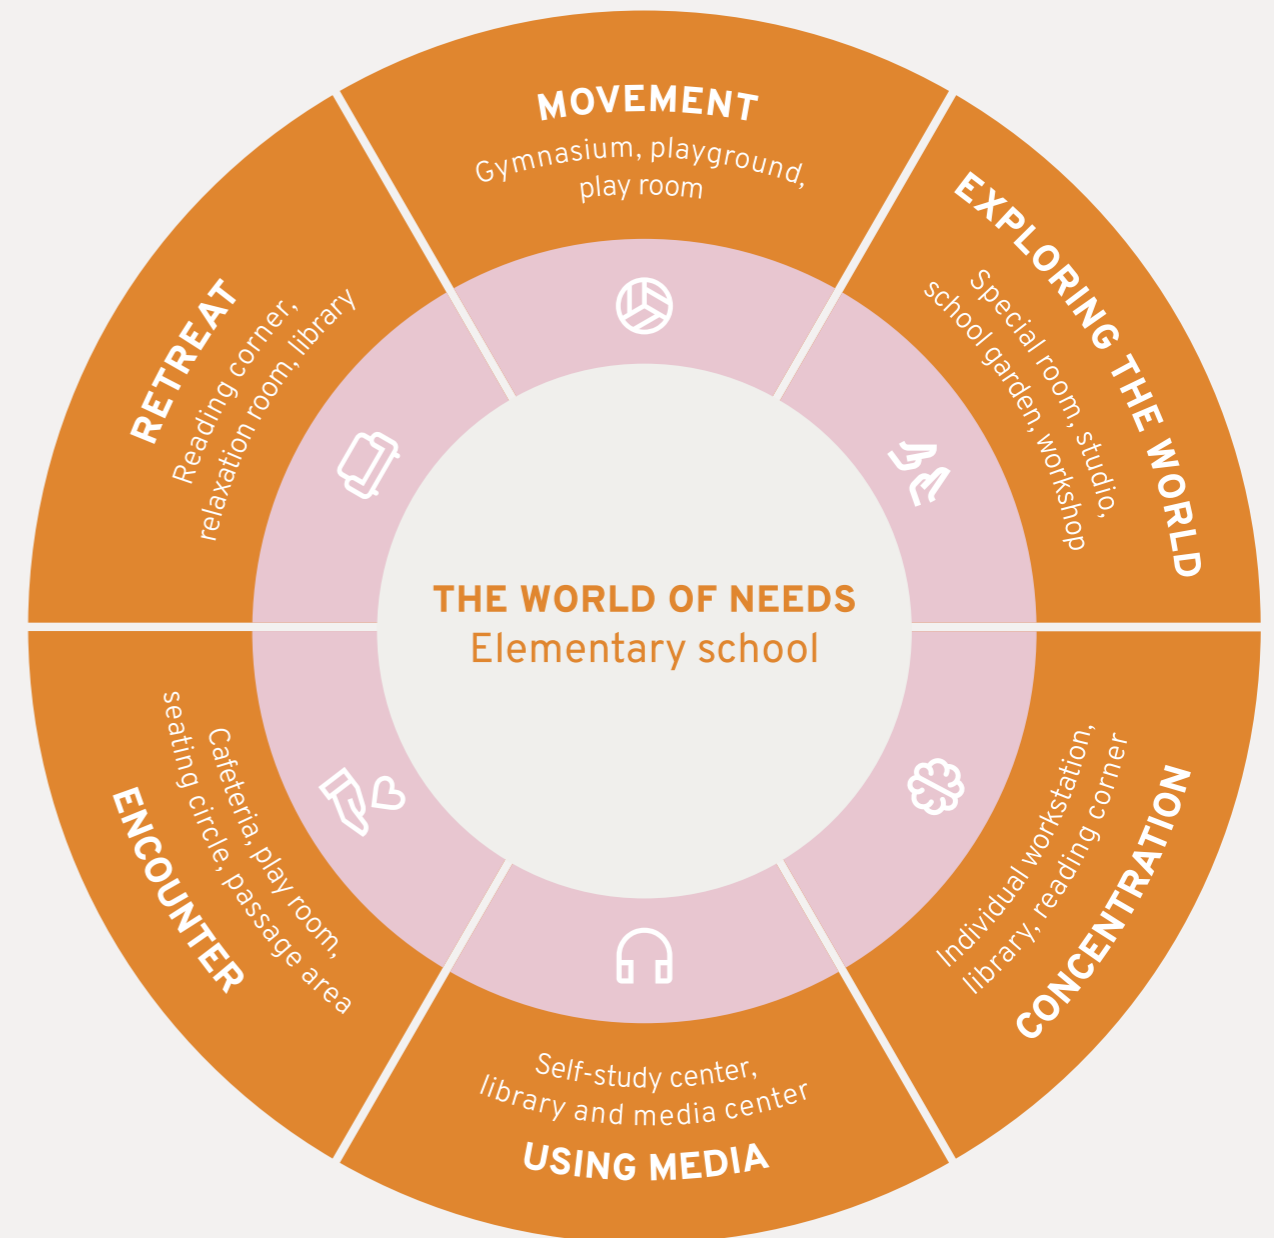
MOVEMENT
Gymnasium, playground, play room

EXPLORING THE WORLD
Special room, studio, school garden, workshop

RETREAT
Reading corner, relaxation room, library

THE WORLD OF NEEDS
Elementary school

ENCOUNTER
Cafeteria, play room, seating circle, passage area

CONCENTRATION
Individual workstation, library, reading corner

Self-study center, library and media center
USING MEDIA